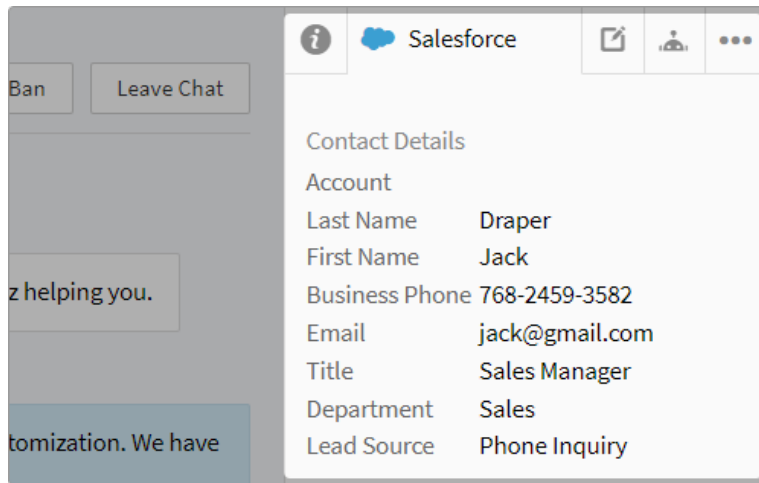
Ban

Leave Chat

z helping you.

tomization. We have

Salesforce

Contact Details

Account

| | |
|---|---|
| Last Name | Draper |
| First Name | Jack |
| Business Phone | 768-2459-3582 |
| Email | jack@gmail.com |
| Title | Sales Manager |
| Department | Sales |
| Lead Source | Phone Inquiry |